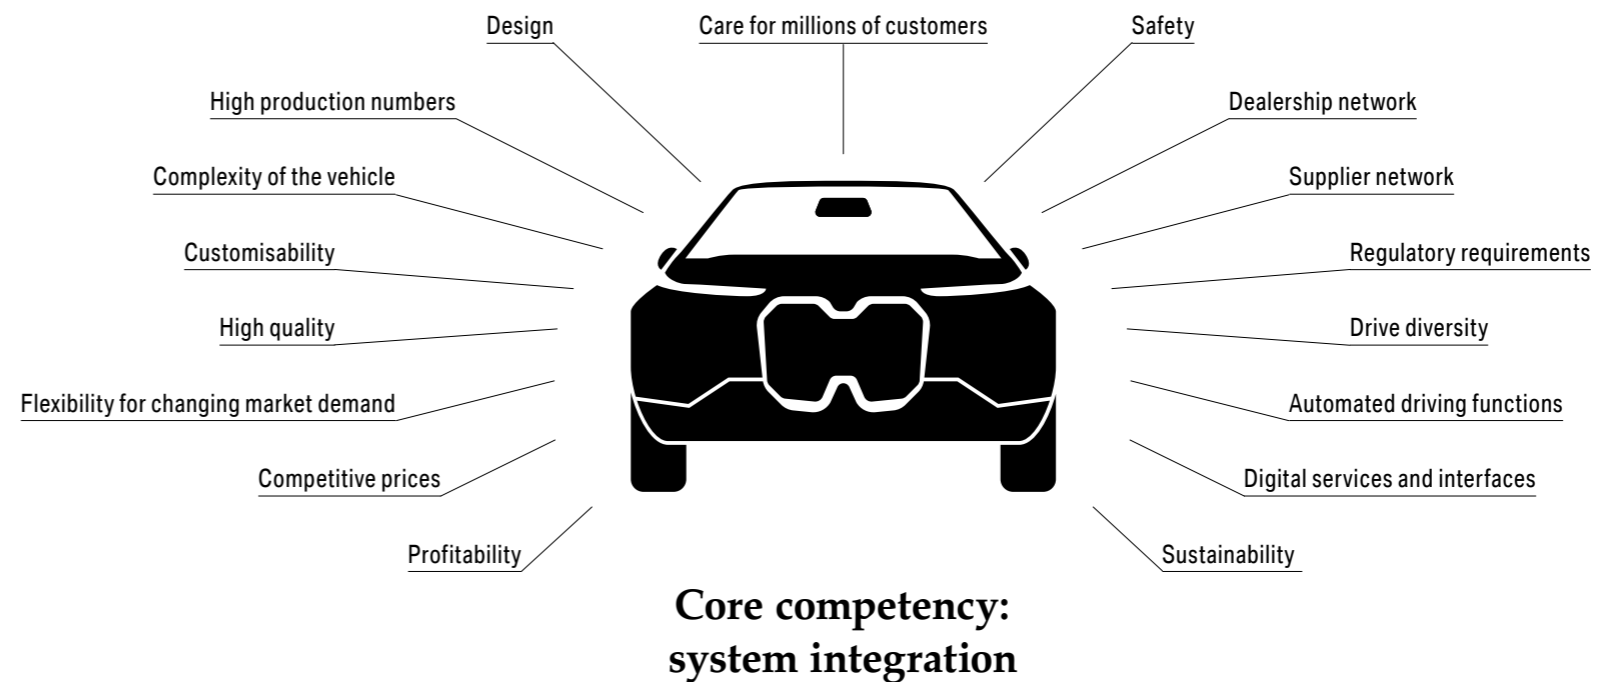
Design

Care for millions of customers

Safety

High production numbers

Dealership network

Complexity of the vehicle

Supplier network

Customisability

Regulatory requirements

High quality

Drive diversity

Flexibility for changing market demand

Automated driving functions

Competitive prices

Digital services and interfaces

Profitability

Sustainability

Core competency:
system integration